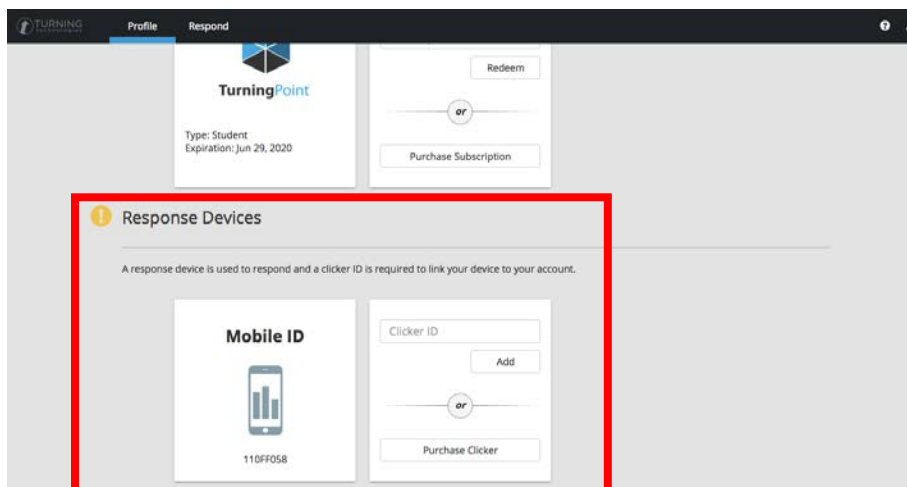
TURNING TECHNOLOGIES
Profile
Respond
?

TurningPoint
Type: Student
Expiration: Jun 29, 2020

Redeem
or
Purchase Subscription

Response Devices

A response device is used to respond and a clicker ID is required to link your device to your account.

Mobile ID
110FF058

Clicker ID
Add
or
Purchase Clicker